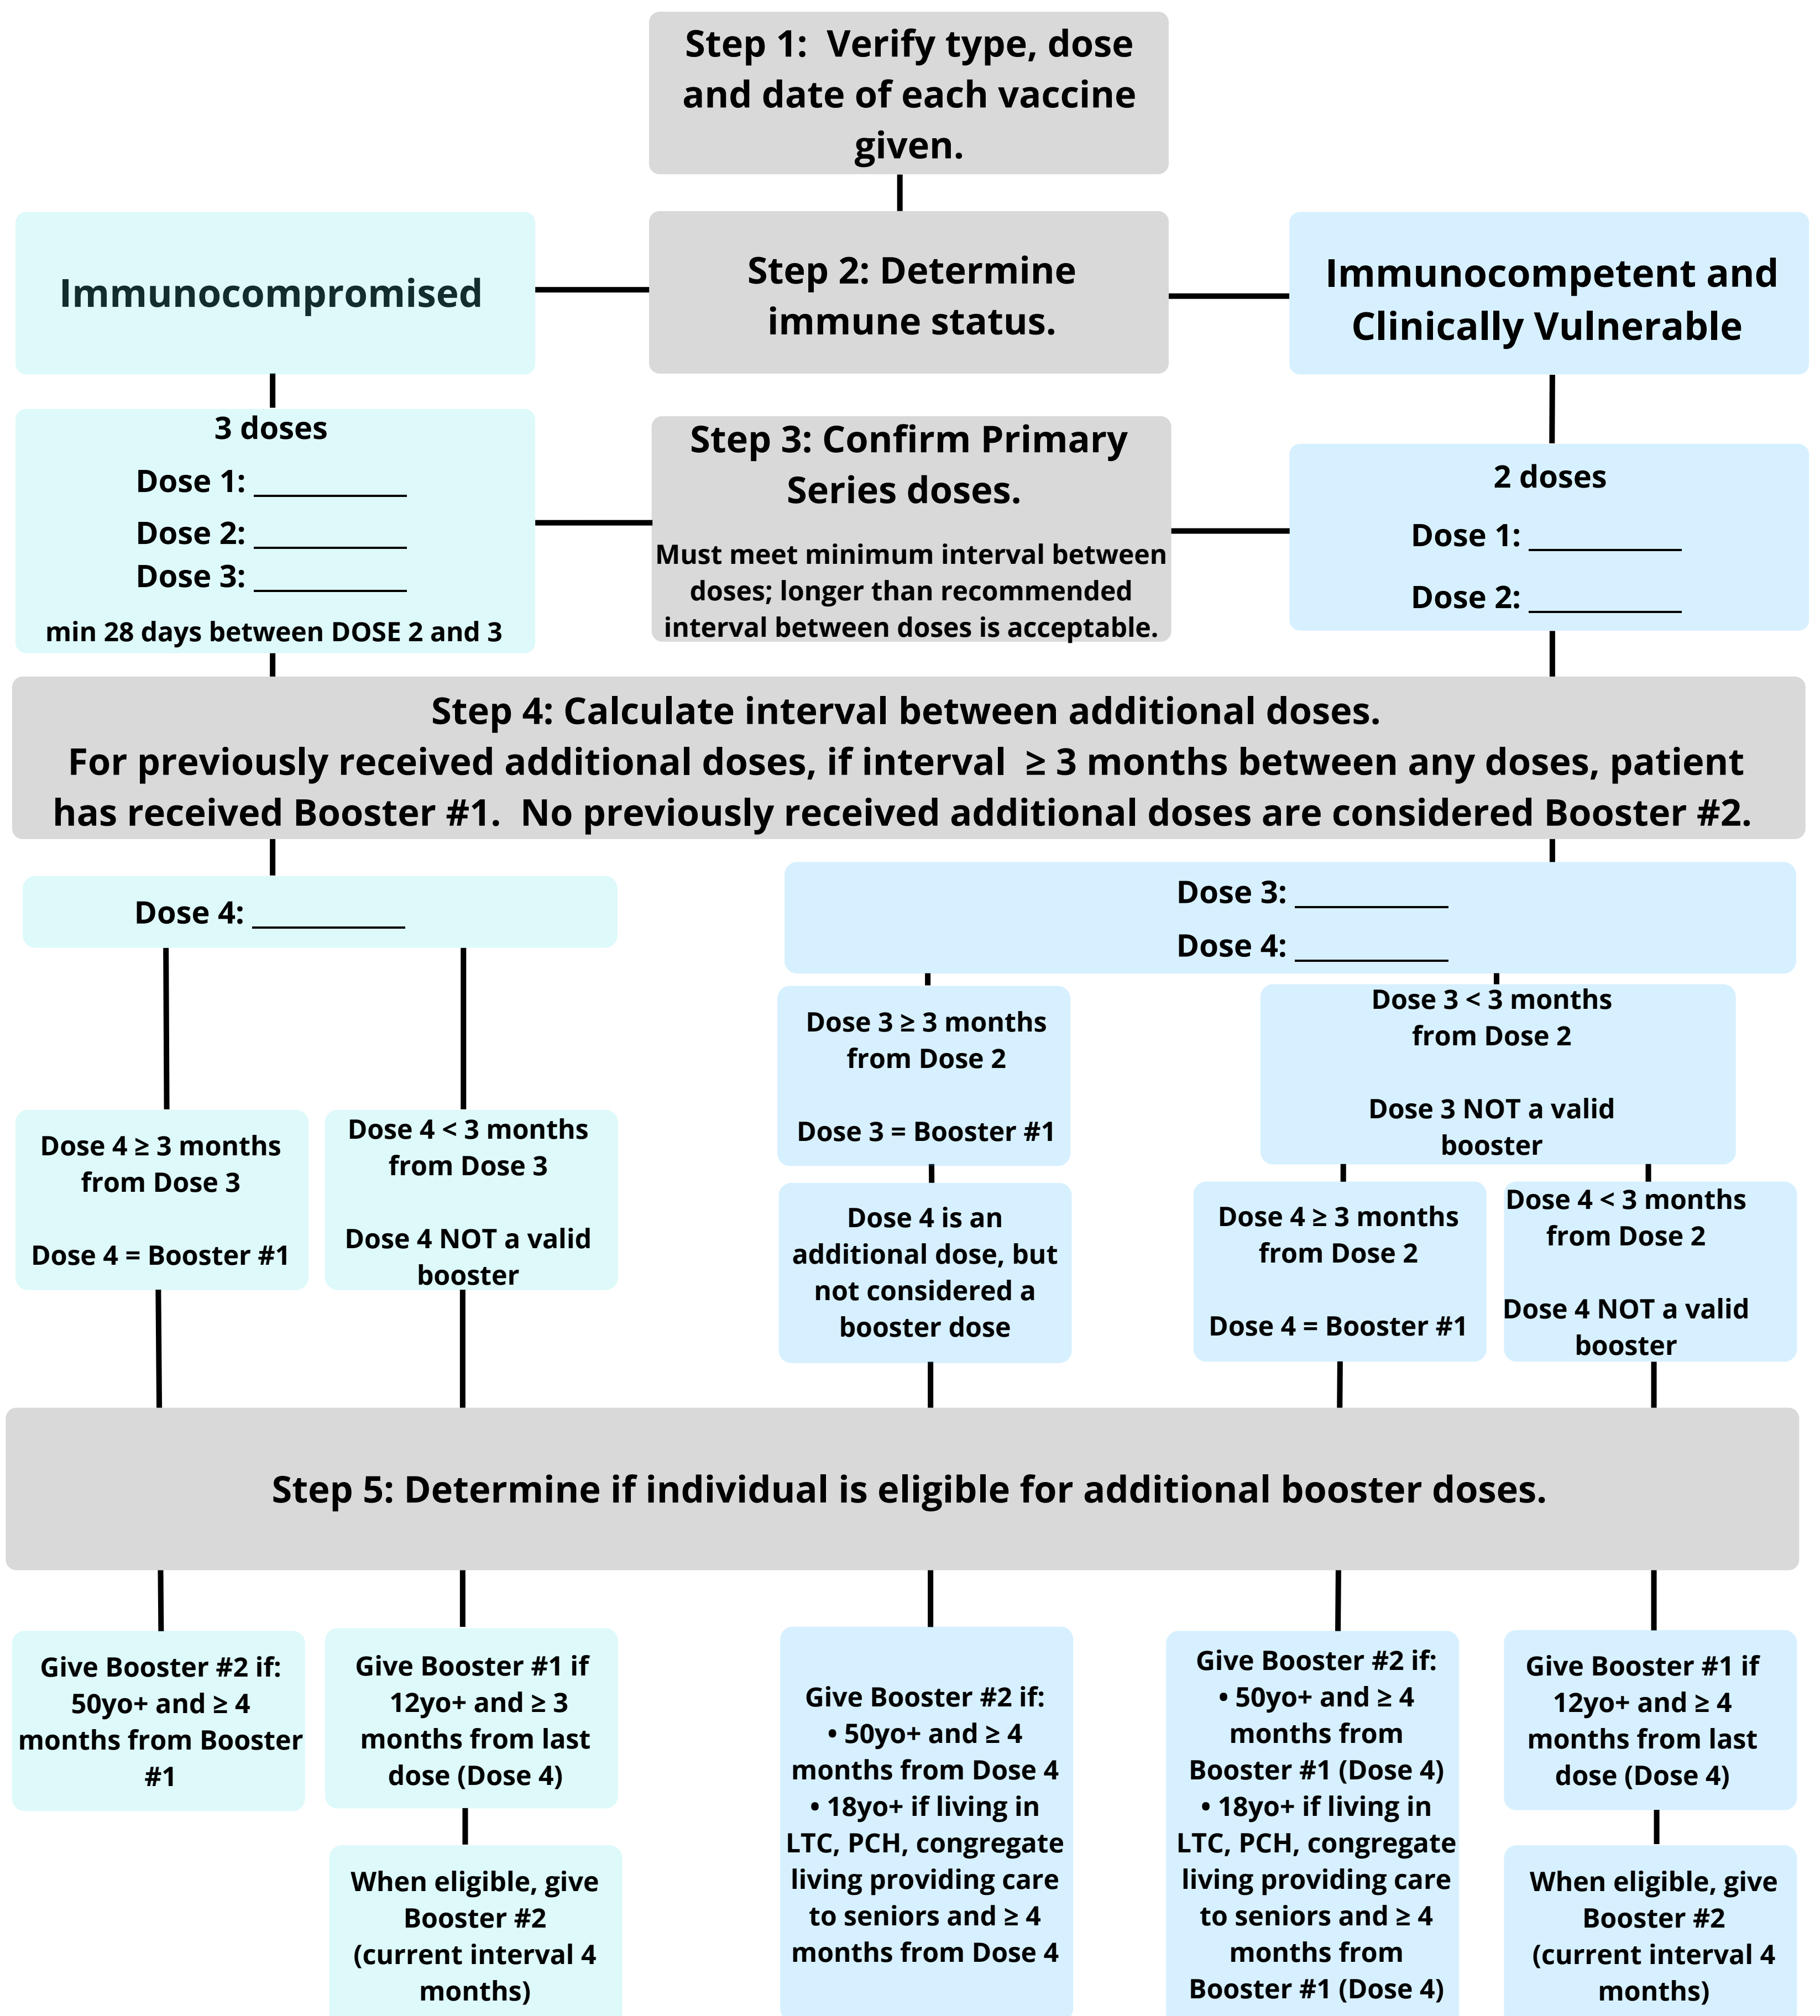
Step 1: Verify type, dose and date of each vaccine given.

Immunocompromised

Step 2: Determine immune status.

Immunocompetent and Clinically Vulnerable

3 doses
Dose 1: __________
Dose 2: __________
Dose 3: __________
min 28 days between DOSE 2 and 3

Step 3: Confirm Primary Series doses.
Must meet minimum interval between doses; longer than recommended interval between doses is acceptable.

2 doses
Dose 1: __________
Dose 2: __________

Step 4: Calculate interval between additional doses.
For previously received additional doses, if interval ≥ 3 months between any doses, patient has received Booster #1. No previously received additional doses are considered Booster #2.

Dose 4: __________

Dose 3: __________
Dose 4: __________

Dose 3 ≥ 3 months from Dose 2

Dose 3 = Booster #1

Dose 3 < 3 months from Dose 2

Dose 3 NOT a valid booster

Dose 4 ≥ 3 months from Dose 3

Dose 4 = Booster #1

Dose 4 < 3 months from Dose 3

Dose 4 NOT a valid booster

Dose 4 is an additional dose, but not considered a booster dose

Dose 4 ≥ 3 months from Dose 2

Dose 4 = Booster #1

Dose 4 < 3 months from Dose 2

Dose 4 NOT a valid booster

Step 5: Determine if individual is eligible for additional booster doses.

Give Booster #2 if: 50yo+ and ≥ 4 months from Booster #1

Give Booster #1 if 12yo+ and ≥ 3 months from last dose (Dose 4)

When eligible, give Booster #2 (current interval 4 months)

Give Booster #2 if:
• 50yo+ and ≥ 4 months from Dose 4
• 18yo+ if living in LTC, PCH, congregate living providing care to seniors and ≥ 4 months from Dose 4

Give Booster #2 if:
• 50yo+ and ≥ 4 months from Booster #1 (Dose 4)
• 18yo+ if living in LTC, PCH, congregate living providing care to seniors and ≥ 4 months from Booster #1 (Dose 4)

Give Booster #1 if 12yo+ and ≥ 4 months from last dose (Dose 4)

When eligible, give Booster #2 (current interval 4 months)